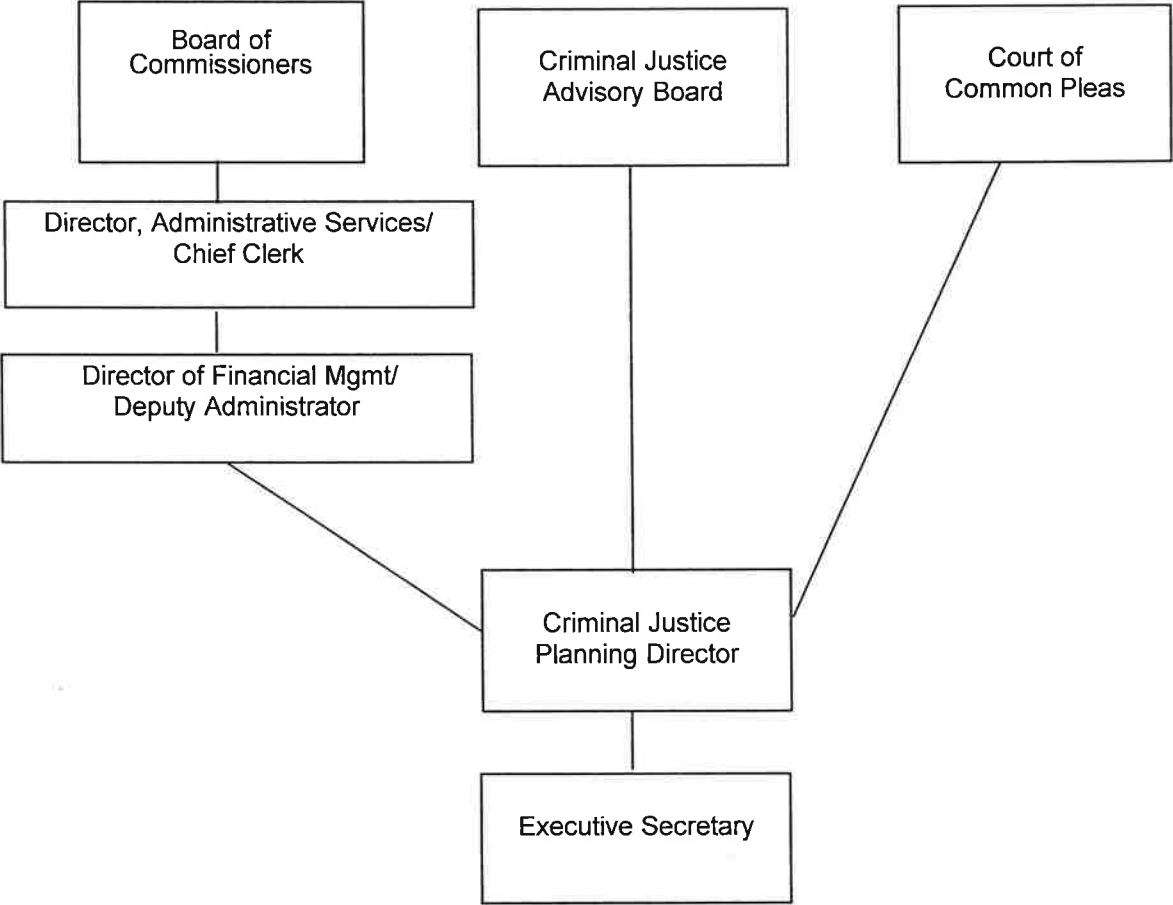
Board of Commissioners

Criminal Justice Advisory Board

Court of Common Pleas

Director, Administrative Services/ Chief Clerk

Director of Financial Mgmt/ Deputy Administrator

Criminal Justice Planning Director

Executive Secretary